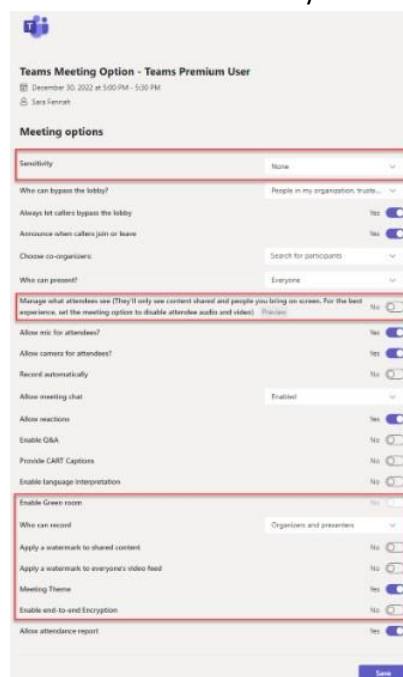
Teams Meeting Option - Teams Premium User

December 30, 2022 at 5:00 PM - 5:30 PM

Sara Fennah

Meeting options

Sensitivity | None

Who can bypass the lobby? | People in my organization, truste...

Always let callers bypass the lobby | Yes

Announce when callers join or leave | Yes

Choose co-organizers | Search for participants

Who can present? | Everyone

Manage what attendees see (They'll only see content shared and people you bring on screen. For the best experience, set the meeting option to disable attendee audio and video) Preview | No

Allow mic for attendees? | Yes

Allow camera for attendees? | Yes

Record automatically | No

Allow meeting chat | Enabled

Allow reactions | Yes

Enable Q&A | No

Provide CART Captions | No

Enable language interpretation | No

Enable Green room | No

Who can record | Organizers and presenters

Apply a watermark to shared content | No

Apply a watermark to everyone's video feed | No

Meeting Theme | Yes

Enable end-to-end Encryption | No

Allow attendance report | Yes

Save